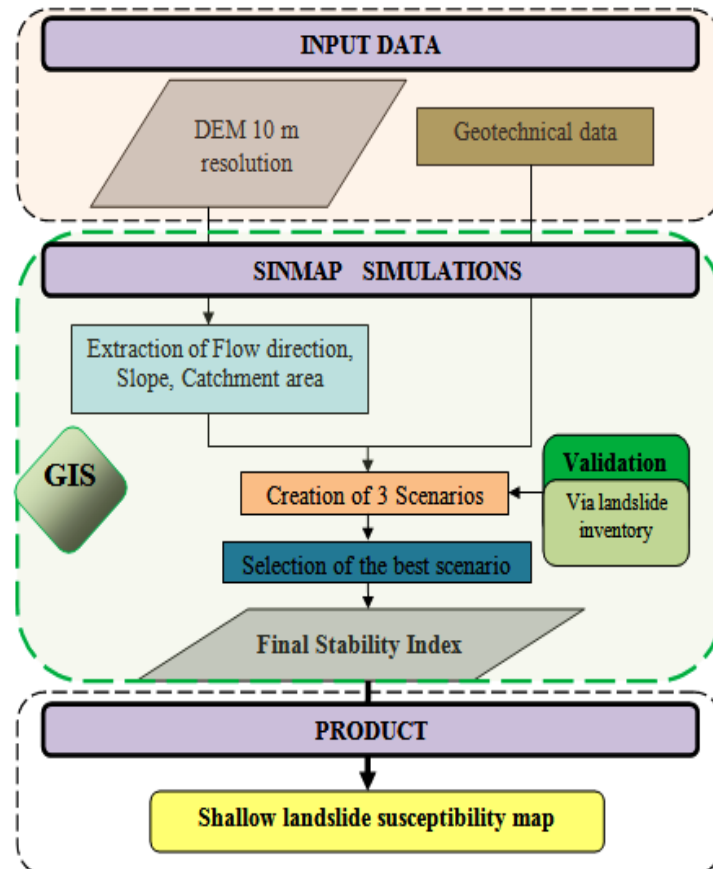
INPUT DATA

DEM 10 m resolution

Geotechnical data

SINMAP SIMULATIONS

Extraction of Flow direction, Slope, Catchment area

GIS

Validation

Via landslide inventory

Creation of 3 Scenarios

Selection of the best scenario

Final Stability Index

PRODUCT

Shallow landslide susceptibility map